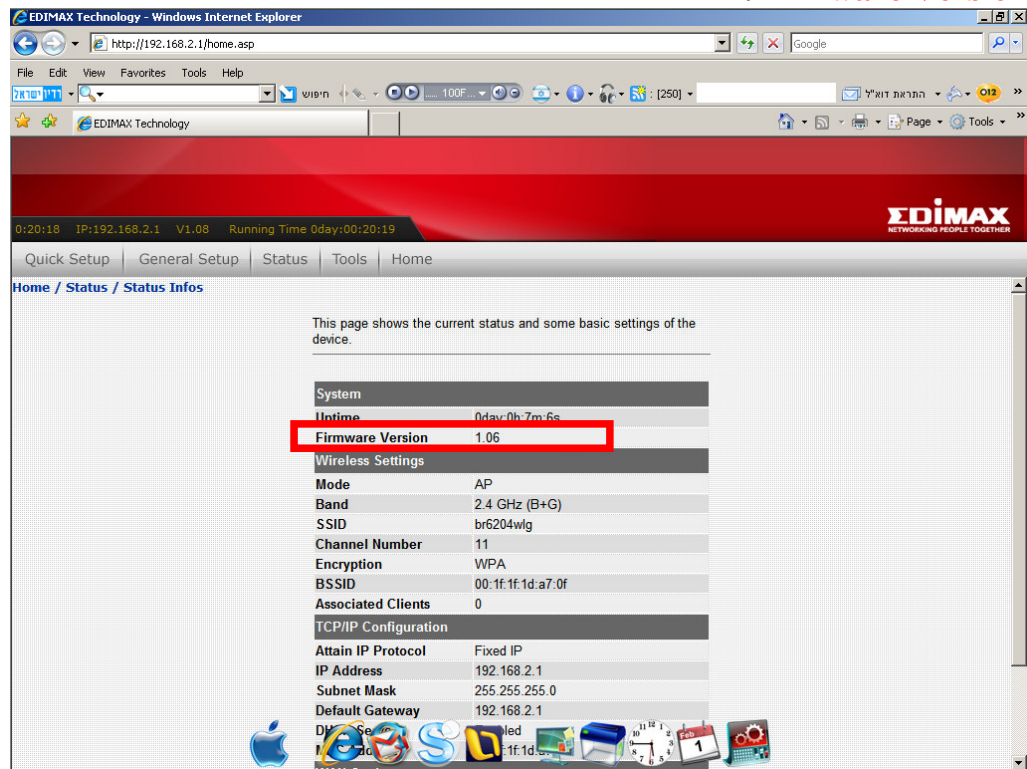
EDIMAX Technology - Windows Internet Explorer

http://192.168.2.1/home.asp

Google

File Edit View Favorites Tools Help

רדיו ישראל

חיפוש

100F...

[250]

התראת דוא"ל

012

EDIMAX Technology

Page Tools

0:20:18 IP:192.168.2.1 V1.08 Running Time 0day:00:20:19

EDIMAX
NETWORKING PEOPLE TOGETHER

Quick Setup | General Setup | Status | Tools | Home

Home / Status / Status Infos

This page shows the current status and some basic settings of the device.

| System | |
|---|---|
| Uptime | 0day:0h:7m:6s |
| Firmware Version | 1.06 |
| Wireless Settings | |
| Mode | AP |
| Band | 2.4 GHz (B+G) |
| SSID | br6204wlg |
| Channel Number | 11 |
| Encryption | WPA |
| BSSID | 00:1f:1f:1d:a7:0f |
| Associated Clients | 0 |
| TCP/IP Configuration | |
| Attain IP Protocol | Fixed IP |
| IP Address | 192.168.2.1 |
| Subnet Mask | 255.255.255.0 |
| Default Gateway | 192.168.2.1 |
| DH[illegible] | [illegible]led |
| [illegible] | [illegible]1f:1d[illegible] |

Feb 1